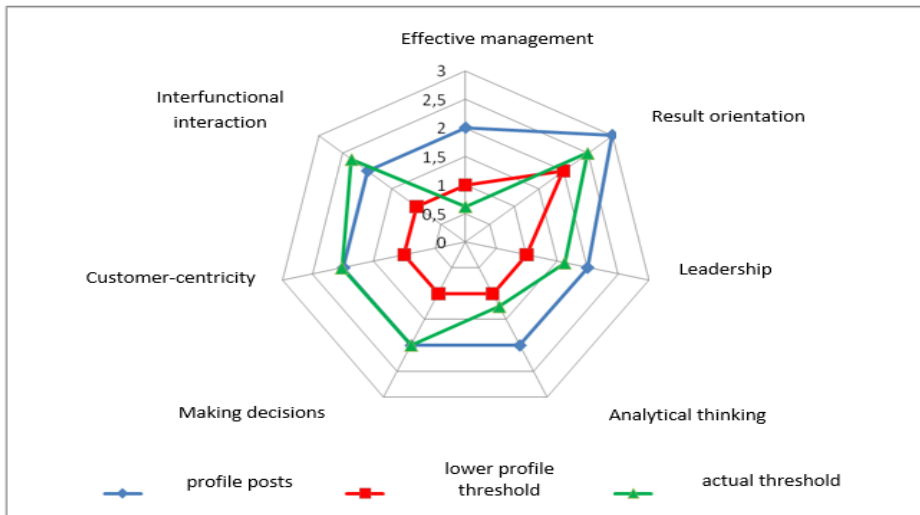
Effective management

3
2,5
2
1,5
1
0,5
0

Interfunctional interaction

Result orientation

Leadership

Customer-centricity

Making decisions

Analytical thinking

profile posts

lower profile threshold

actual threshold